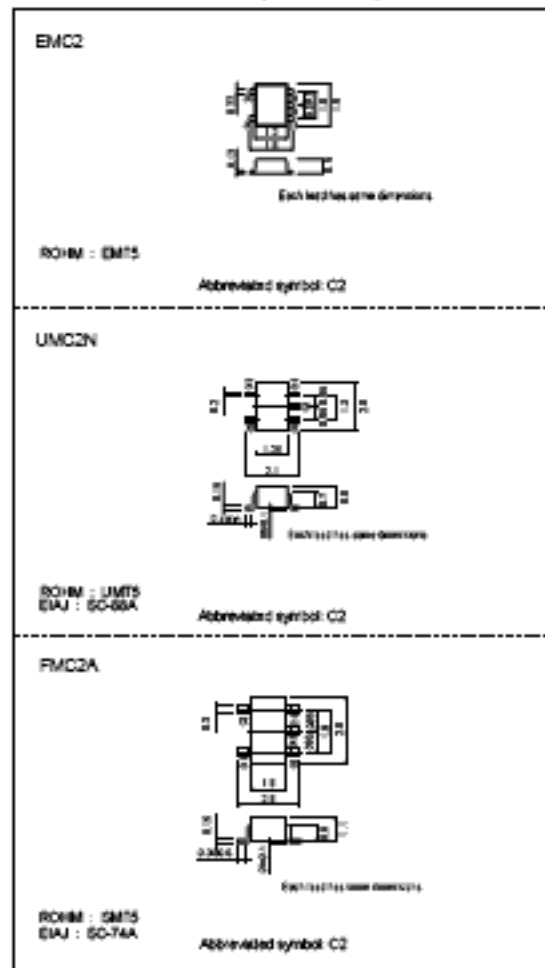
EMC2

Each lead has same dimensions

ROHM : EMT5

Abbreviated symbol: C2

UMC2N

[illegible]

1.25

2.1

Each lead has same dimensions

ROHM : UMT5
EIAJ : SC-88A

Abbreviated symbol: C2

FMC2A

1.6

2.9

Each lead has same dimensions

ROHM : SMT5
EIAJ : SC-74A

Abbreviated symbol: C2